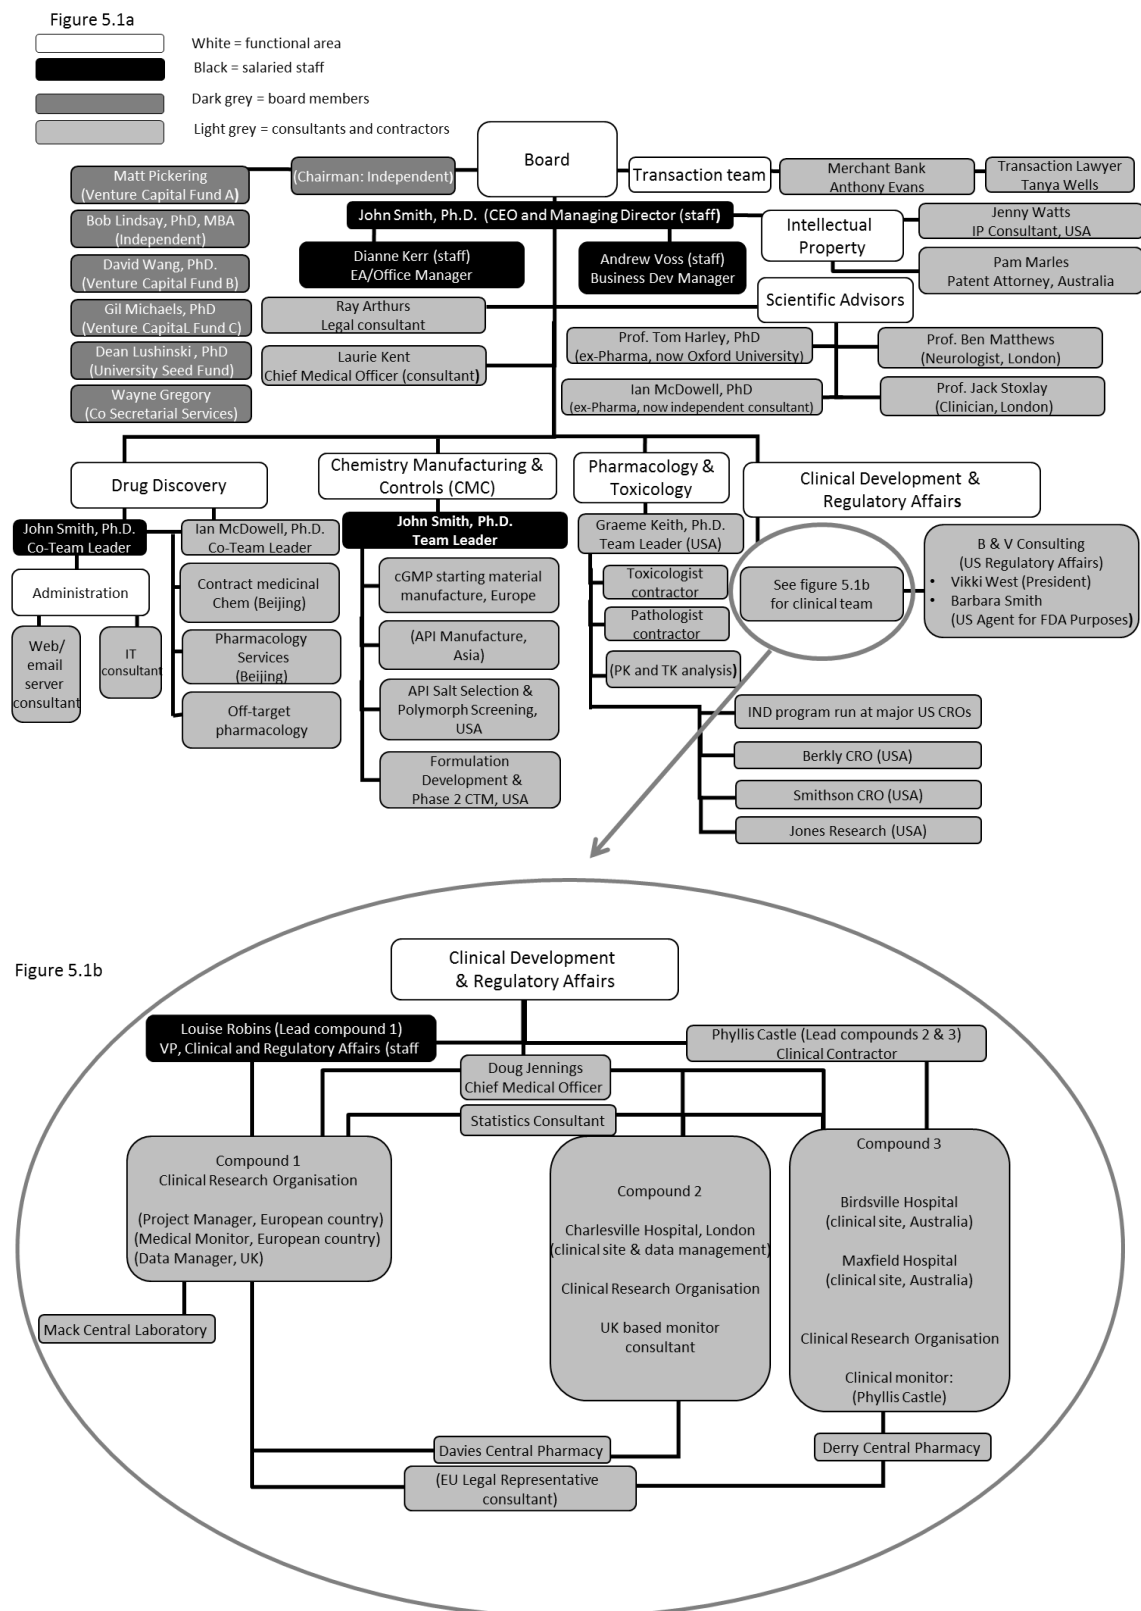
Figure 5.1a

White = functional area
Black = salaried staff
Dark grey = board members
Light grey = consultants and contractors

Board

Matt Pickering
(Venture Capital Fund A)

(Chairman: Independent)

Bob Lindsay, PhD, MBA
(Independent)

David Wang, PhD.
(Venture Capital Fund B)

Gil Michaels, PhD
(Venture CapitaL Fund C)

Dean Lushinski , PhD
(University Seed Fund)

Wayne Gregory
(Co Secretarial Services)

Transaction team

Merchant Bank
Anthony Evans

Transaction Lawyer
Tanya Wells

John Smith, Ph.D. (CEO and Managing Director (staff)

Dianne Kerr (staff)
EA/Office Manager

Andrew Voss (staff)
Business Dev Manager

Intellectual Property

Jenny Watts
IP Consultant, USA

Pam Marles
Patent Attorney, Australia

Ray Arthurs
Legal consultant

Laurie Kent
Chief Medical Officer (consultant)

Scientific Advisors

Prof. Tom Harley, PhD
(ex-Pharma, now Oxford University)

Prof. Ben Matthews
(Neurologist, London)

Ian McDowell, PhD
(ex-Pharma, now independent consultant)

Prof. Jack Stoxlay
(Clinician, London)

Drug Discovery

John Smith, Ph.D.
Co-Team Leader

Ian McDowell, Ph.D.
Co-Team Leader

Administration

Web/ email server consultant

IT consultant

Contract medicinal Chem (Beijing)

Pharmacology Services (Beijing)

Off-target pharmacology

Chemistry Manufacturing & Controls (CMC)

John Smith, Ph.D.
Team Leader

cGMP starting material manufacture, Europe

(API Manufacture, Asia)

API Salt Selection & Polymorph Screening, USA

Formulation Development & Phase 2 CTM, USA

Pharmacology & Toxicology

Graeme Keith, Ph.D.
Team Leader (USA)

Toxicologist contractor

Pathologist contractor

(PK and TK analysis)

IND program run at major US CROs

Berkly CRO (USA)

Smithson CRO (USA)

Jones Research (USA)

Clinical Development & Regulatory Affairs

See figure 5.1b for clinical team

B & V Consulting
(US Regulatory Affairs)
• Vikki West (President)
• Barbara Smith
(US Agent for FDA Purposes)

Figure 5.1b

Clinical Development & Regulatory Affairs

Louise Robins (Lead compound 1)
VP, Clinical and Regulatory Affairs (staff

Phyllis Castle (Lead compounds 2 & 3)
Clinical Contractor

Doug Jennings
Chief Medical Officer

Statistics Consultant

Compound 1
Clinical Research Organisation

(Project Manager, European country)
(Medical Monitor, European country)
(Data Manager, UK)

Mack Central Laboratory

Compound 2

Charlesville Hospital, London
(clinical site & data management)

Clinical Research Organisation

UK based monitor consultant

Compound 3

Birdsville Hospital
(clinical site, Australia)

Maxfield Hospital
(clinical site, Australia)

Clinical Research Organisation

Clinical monitor:
(Phyllis Castle)

Davies Central Pharmacy

Derry Central Pharmacy

(EU Legal Representative consultant)